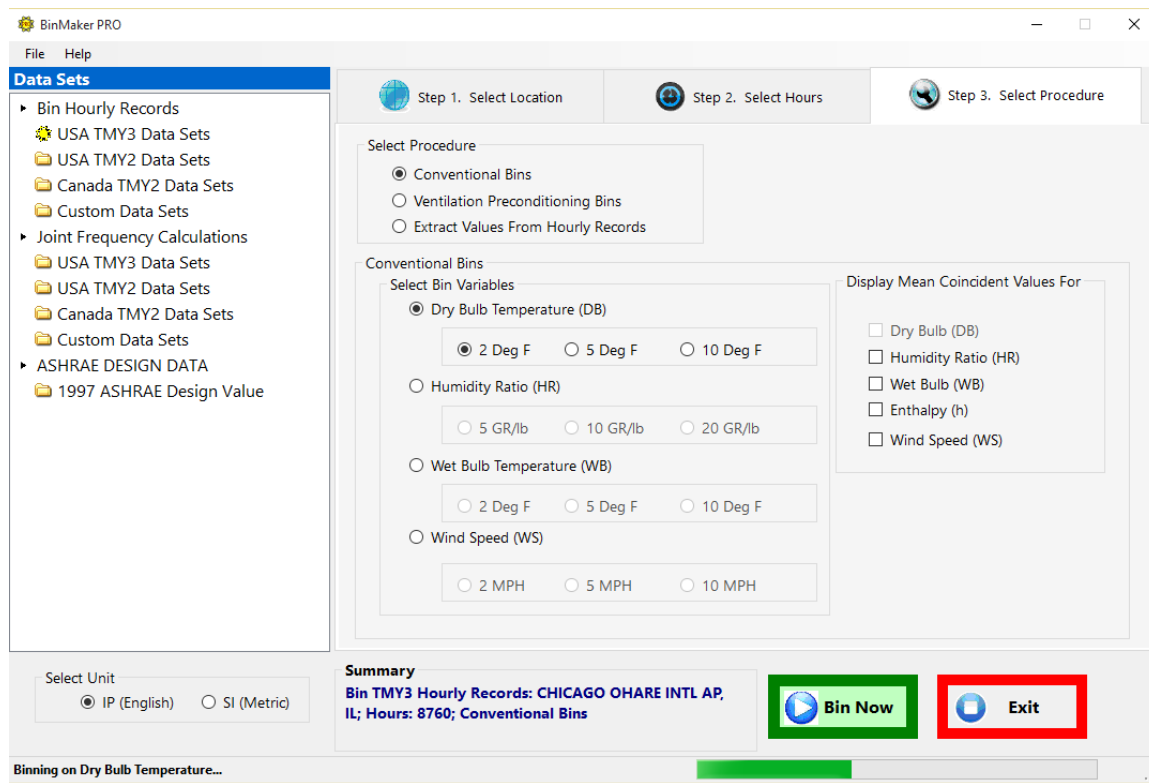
BinMaker PRO

File Help

Data Sets

Bin Hourly Records
USA TMY3 Data Sets
USA TMY2 Data Sets
Canada TMY2 Data Sets
Custom Data Sets
Joint Frequency Calculations
USA TMY3 Data Sets
USA TMY2 Data Sets
Canada TMY2 Data Sets
Custom Data Sets
ASHRAE DESIGN DATA
1997 ASHRAE Design Value

Step 1. Select Location
Step 2. Select Hours
Step 3. Select Procedure

Select Procedure
Conventional Bins
Ventilation Preconditioning Bins
Extract Values From Hourly Records

Conventional Bins
Select Bin Variables
Dry Bulb Temperature (DB)
2 Deg F
5 Deg F
10 Deg F
Humidity Ratio (HR)
5 GR/lb
10 GR/lb
20 GR/lb
Wet Bulb Temperature (WB)
2 Deg F
5 Deg F
10 Deg F
Wind Speed (WS)
2 MPH
5 MPH
10 MPH

Display Mean Coincident Values For
Dry Bulb (DB)
Humidity Ratio (HR)
Wet Bulb (WB)
Enthalpy (h)
Wind Speed (WS)

Select Unit
IP (English)
SI (Metric)

Summary
Bin TMY3 Hourly Records: CHICAGO OHARE INTL AP, IL; Hours: 8760; Conventional Bins

Bin Now

Exit

Binning on Dry Bulb Temperature...